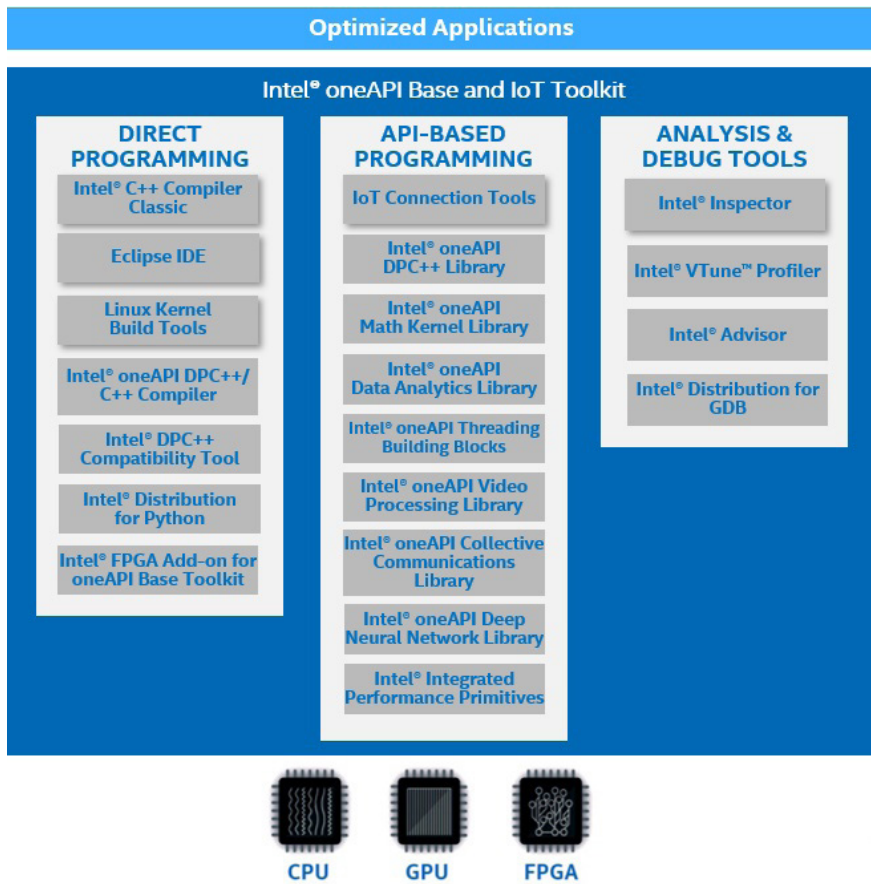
Optimized Applications

Intel® oneAPI Base and IoT Toolkit

DIRECT PROGRAMMING

Intel® C++ Compiler Classic

Eclipse IDE

Linux Kernel Build Tools

Intel® oneAPI DPC++/ C++ Compiler

Intel® DPC++ Compatibility Tool

Intel® Distribution for Python

Intel® FPGA Add-on for oneAPI Base Toolkit

API-BASED PROGRAMMING

IoT Connection Tools

Intel® oneAPI DPC++ Library

Intel® oneAPI Math Kernel Library

Intel® oneAPI Data Analytics Library

Intel® oneAPI Threading Building Blocks

Intel® oneAPI Video Processing Library

Intel® oneAPI Collective Communications Library

Intel® oneAPI Deep Neural Network Library

Intel® Integrated Performance Primitives

ANALYSIS & DEBUG TOOLS

Intel® Inspector

Intel® VTune™ Profiler

Intel® Advisor

Intel® Distribution for GDB

CPU

GPU

FPGA